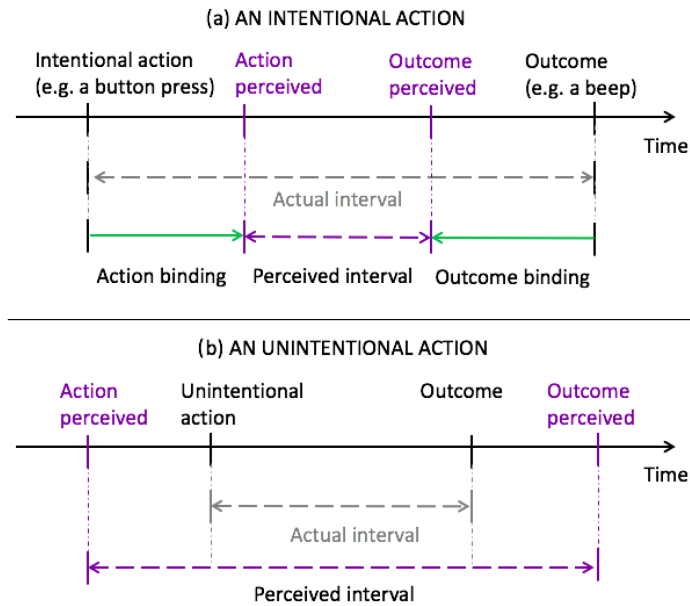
(a) AN INTENTIONAL ACTION

Intentional action (e.g. a button press)

Action perceived

Outcome perceived

Outcome (e.g. a beep)

Time

Actual interval

Action binding

Perceived interval

Outcome binding

(b) AN UNINTENTIONAL ACTION

Action perceived

Unintentional action

Outcome

Outcome perceived

Time

Actual interval

Perceived interval